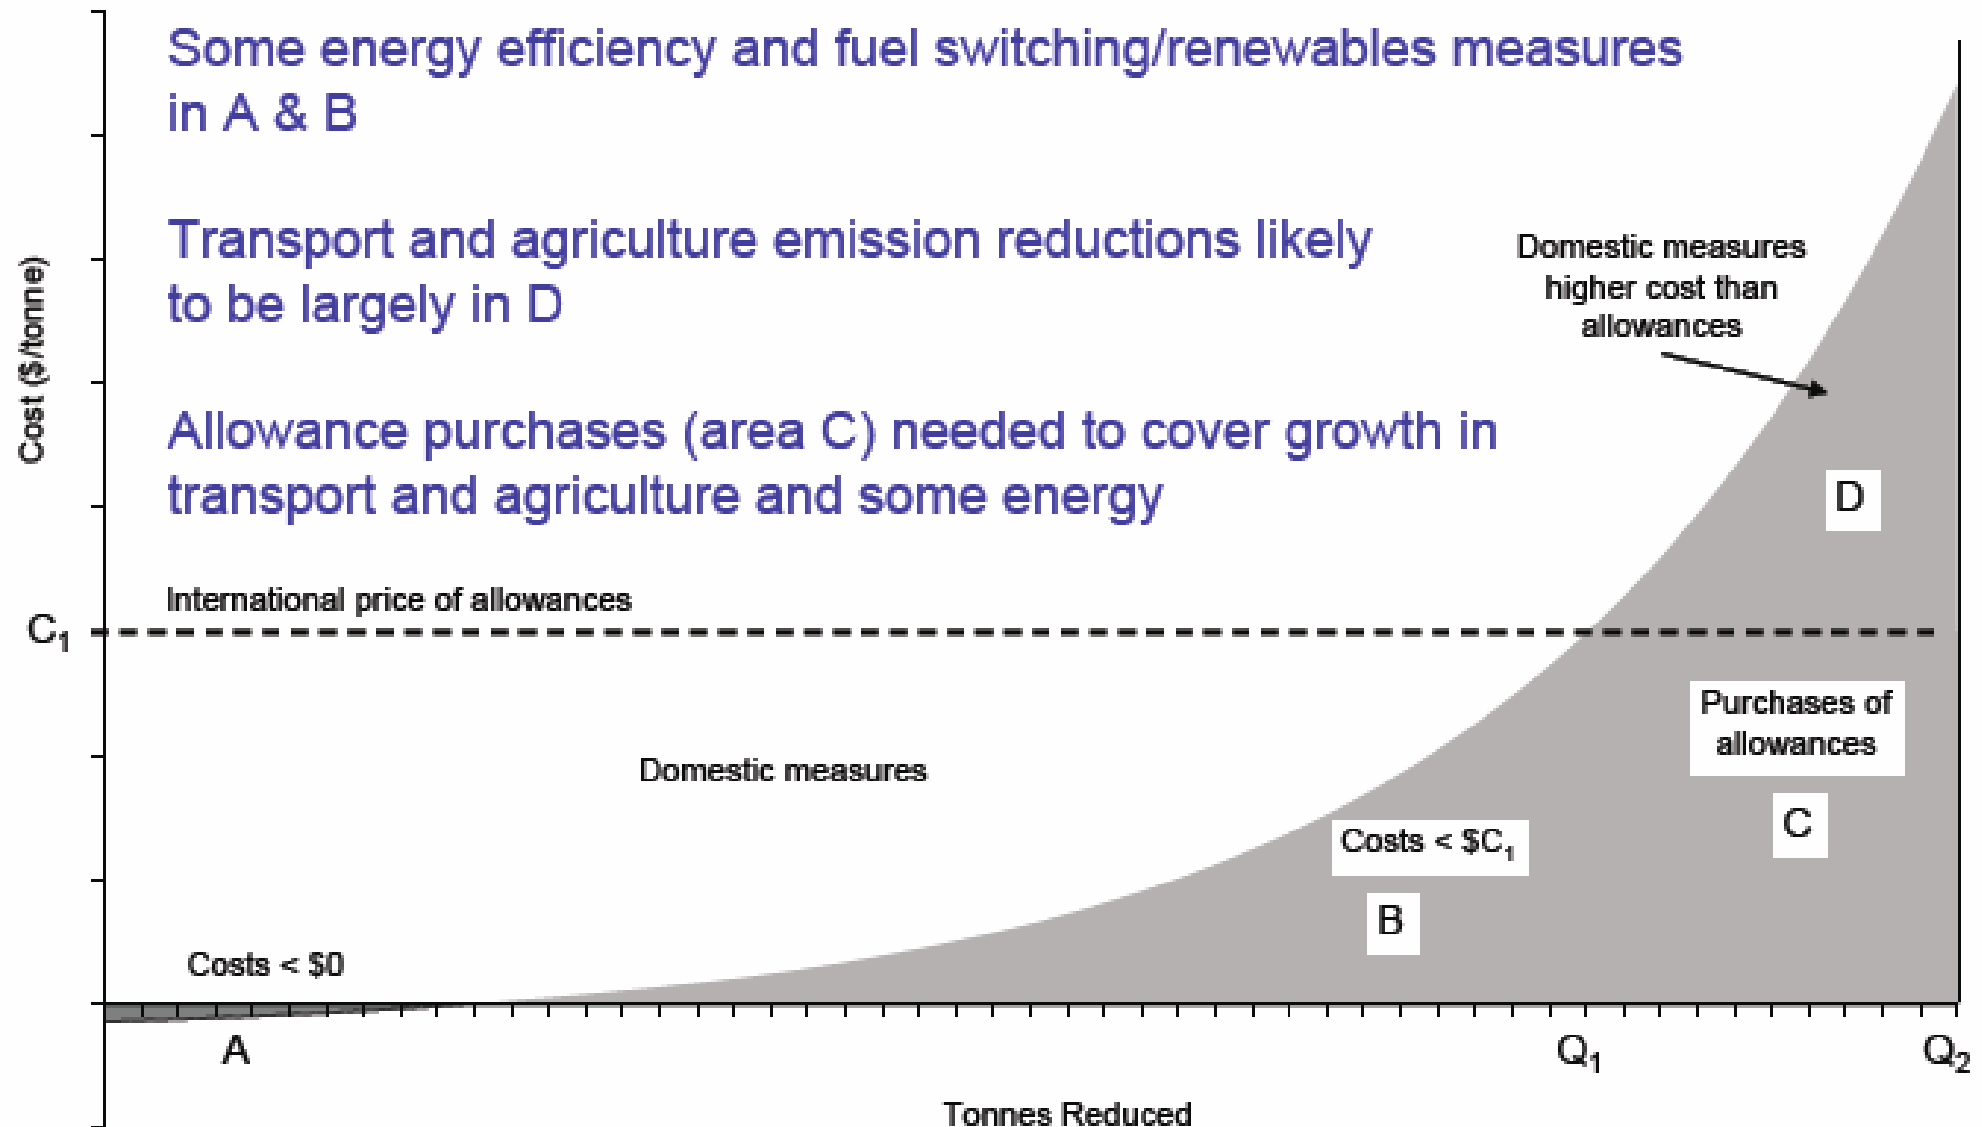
Some energy efficiency and fuel switching/renewables measures in A & B

Transport and agriculture emission reductions likely to be largely in D

Allowance purchases (area C) needed to cover growth in transport and agriculture and some energy

Domestic measures higher cost than allowances

D

Cost ($/tonne)

International price of allowances

$C_1$

Purchases of allowances

Domestic measures

C

Costs < $\$C_1$

B

Costs < $0

A

$Q_1$

$Q_2$

Tonnes Reduced